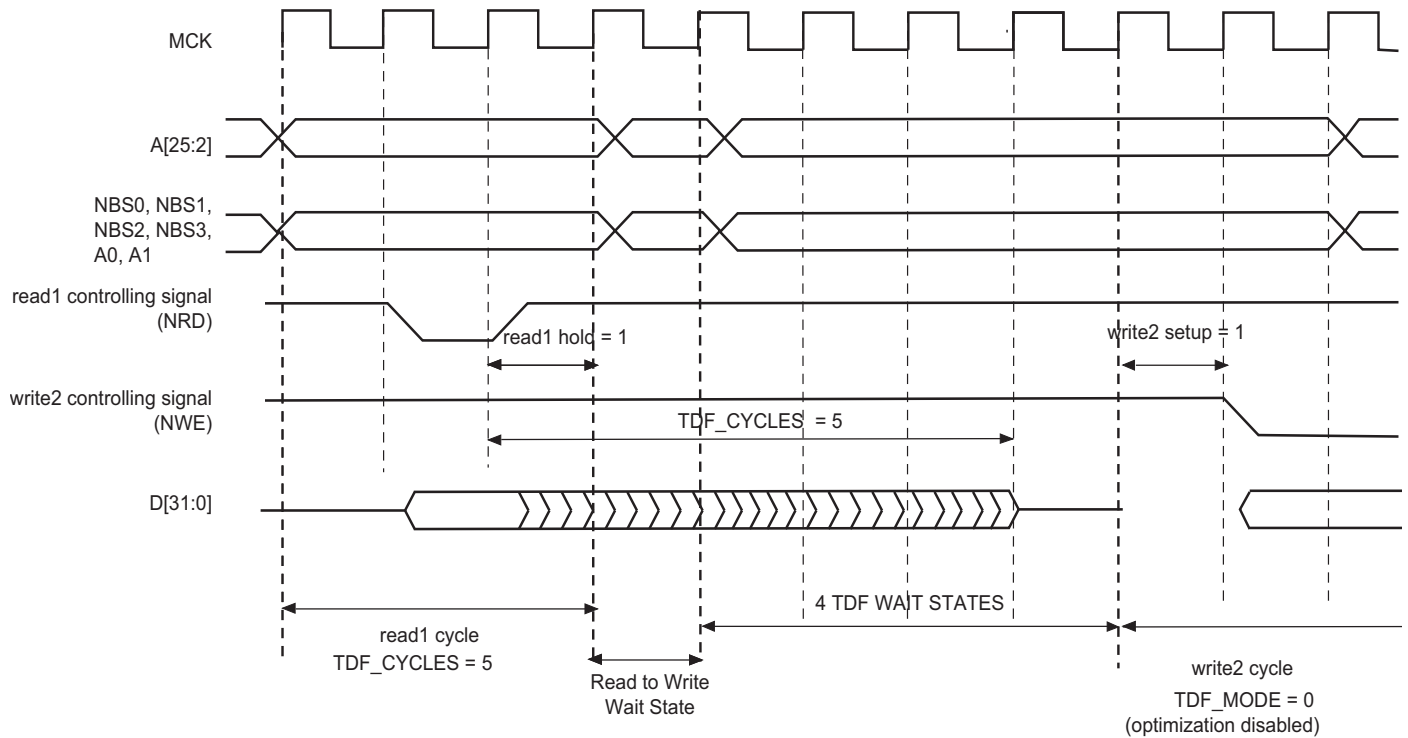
MCK

A[25:2]

NBS0, NBS1, NBS2, NBS3, A0, A1

read1 controlling signal (NRD)

read1 hold = 1

write2 setup = 1

write2 controlling signal (NWE)

TDF_CYCLES = 5

D[31:0]

4 TDF WAIT STATES

read1 cycle
TDF_CYCLES = 5

Read to Write
Wait State

write2 cycle
TDF_MODE = 0
(optimization disabled)